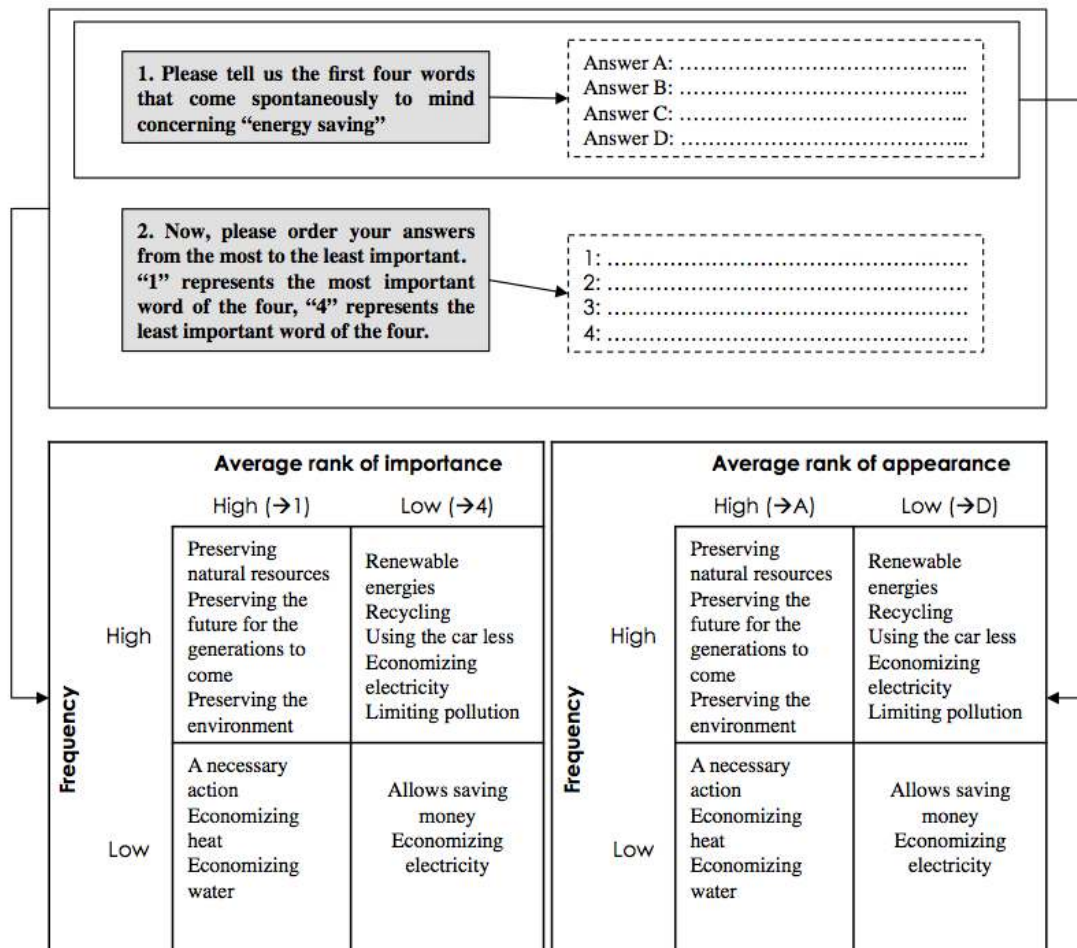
1. Please tell us the first four words that come spontaneously to mind concerning "energy saving"

Answer A: ……………………………..
Answer B: ……………………………..
Answer C: ……………………………..
Answer D: ……………………………..

2. Now, please order your answers from the most to the least important. "1" represents the most important word of the four, "4" represents the least important word of the four.

1: ………………………………………
2: ………………………………………
3: ………………………………………
4: ………………………………………

Average rank of importance

| Frequency | High (→1) | Low (→4) |
|---|---|---|
| High | Preserving natural resources Preserving the future for the generations to come Preserving the environment | Renewable energies Recycling Using the car less Economizing electricity Limiting pollution |
| Low | A necessary action Economizing heat Economizing water | Allows saving money Economizing electricity |

Average rank of appearance

| Frequency | High (→A) | Low (→D) |
|---|---|---|
| High | Preserving natural resources Preserving the future for the generations to come Preserving the environment | Renewable energies Recycling Using the car less Economizing electricity Limiting pollution |
| Low | A necessary action Economizing heat Economizing water | Allows saving money Economizing electricity |